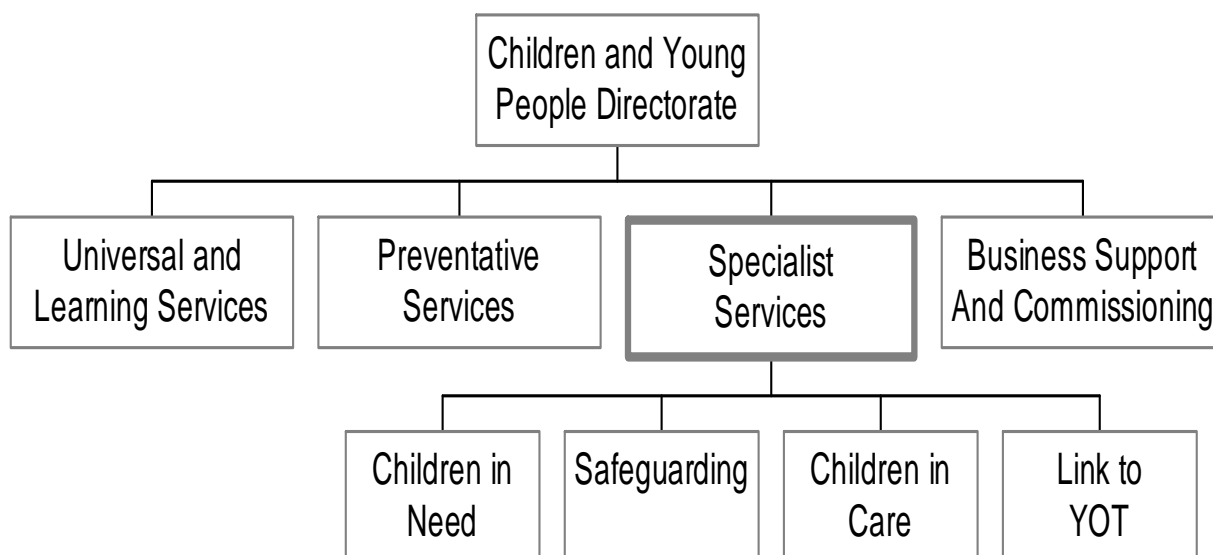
Children and Young People Directorate

Universal and Learning Services

Preventative Services

Specialist Services

Business Support And Commissioning

Children in Need

Safeguarding

Children in Care

Link to YOT